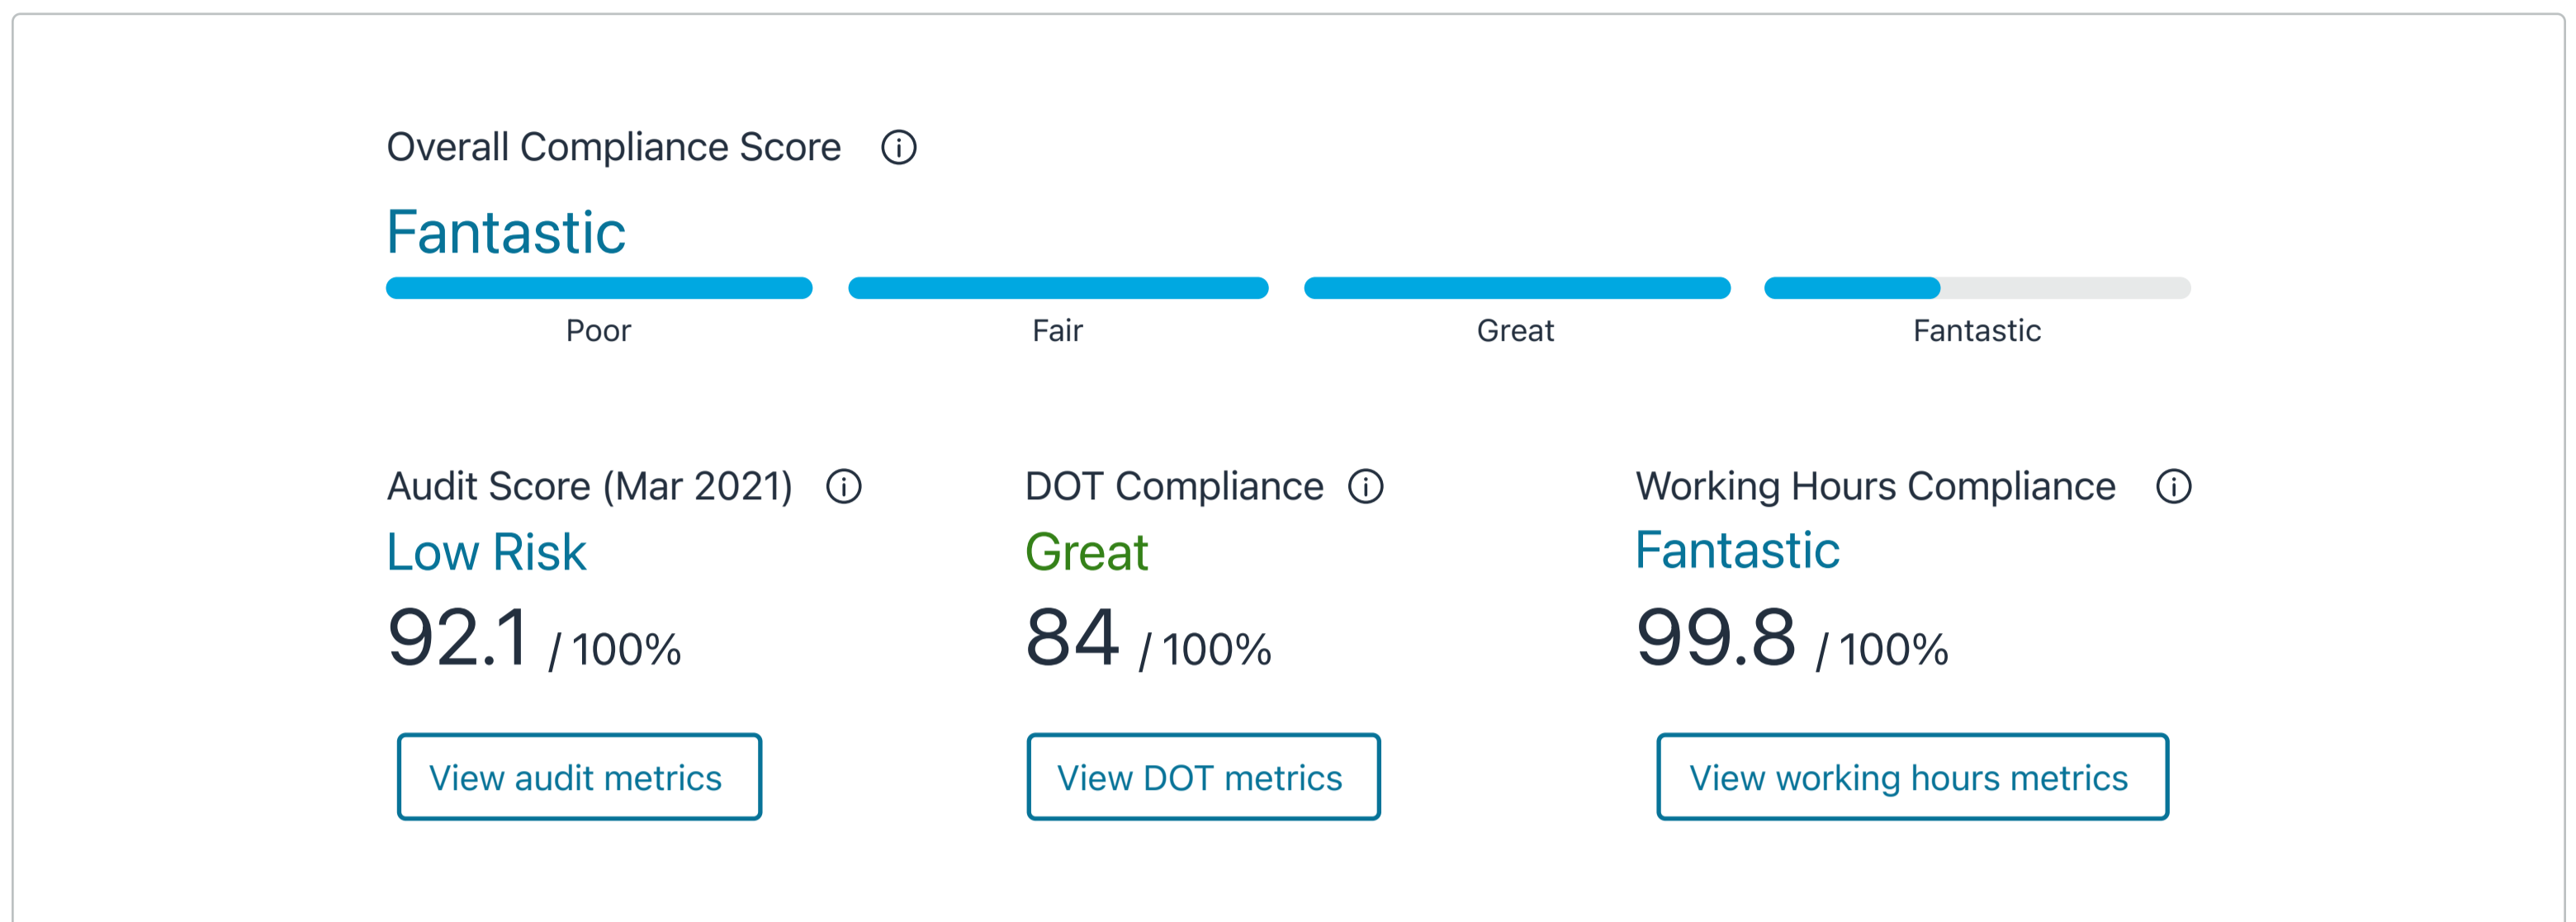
Overall Compliance Score ⓘ

Fantastic

Poor Fair Great Fantastic

Audit Score (Mar 2021) ⓘ

Low Risk

92.1 / 100%

View audit metrics

DOT Compliance ⓘ

Great

84 / 100%

View DOT metrics

Working Hours Compliance ⓘ

Fantastic

99.8 / 100%

View working hours metrics